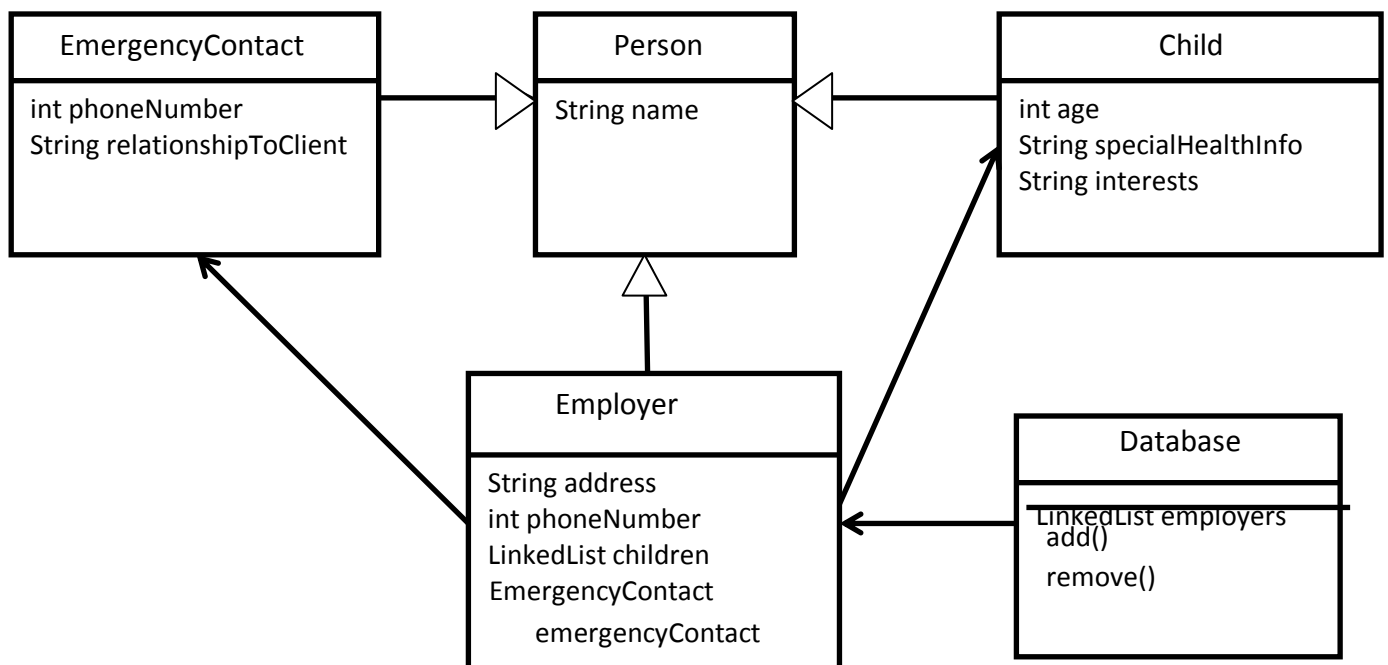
EmergencyContact

int phoneNumber
String relationshipToClient

Person

String name

Child

int age
String specialHealthInfo
String interests

Employer

String address
int phoneNumber
LinkedList children
EmergencyContact
emergencyContact

Database

LinkedList employers
add()
remove()